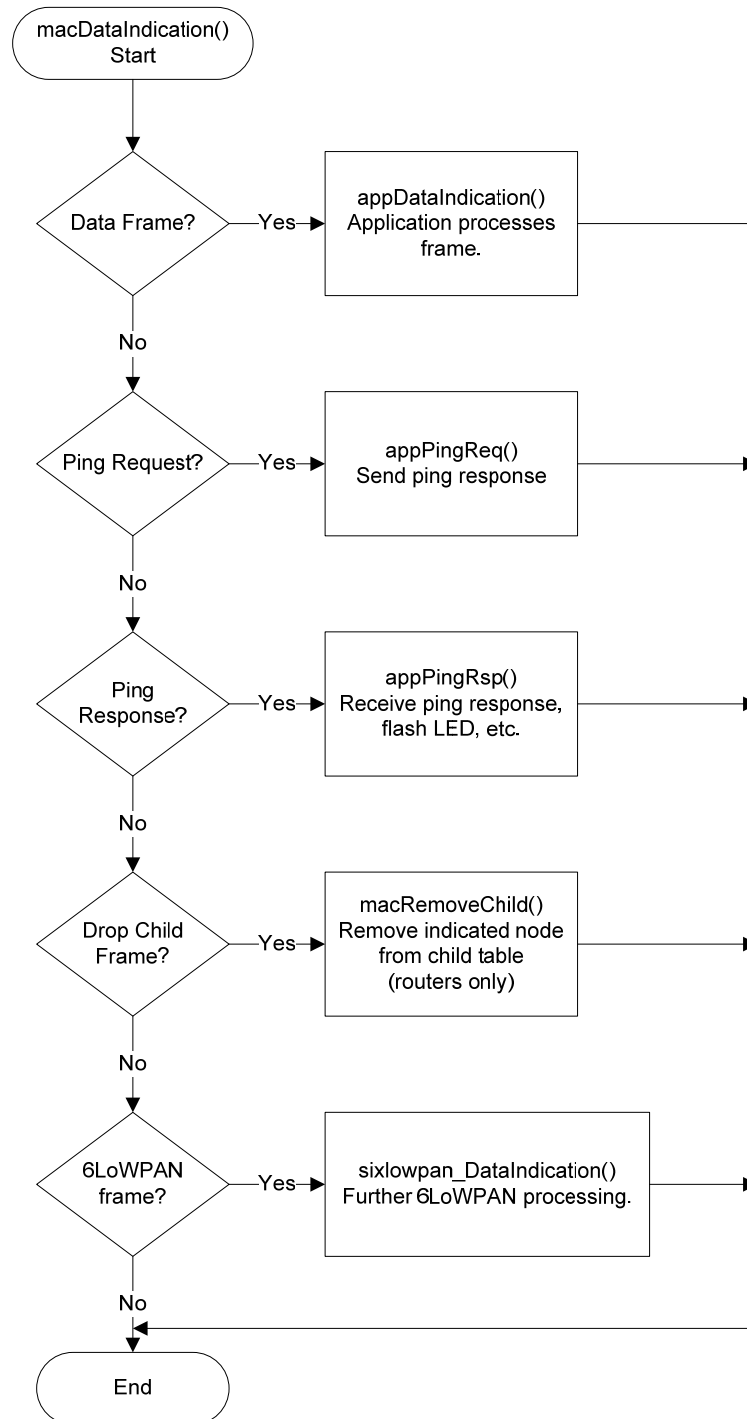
macDataIndication()
Start

Data Frame?

Yes

appDataIndication()
Application processes frame.

No

Ping Request?

Yes

appPingReq()
Send ping response

No

Ping Response?

Yes

appPingRsp()
Receive ping response, flash LED, etc.

No

Drop Child Frame?

Yes

macRemoveChild()
Remove indicated node from child table (routers only)

No

6LoWPAN frame?

Yes

sixlowpan_DataIndication()
Further 6LoWPAN processing.

No

End